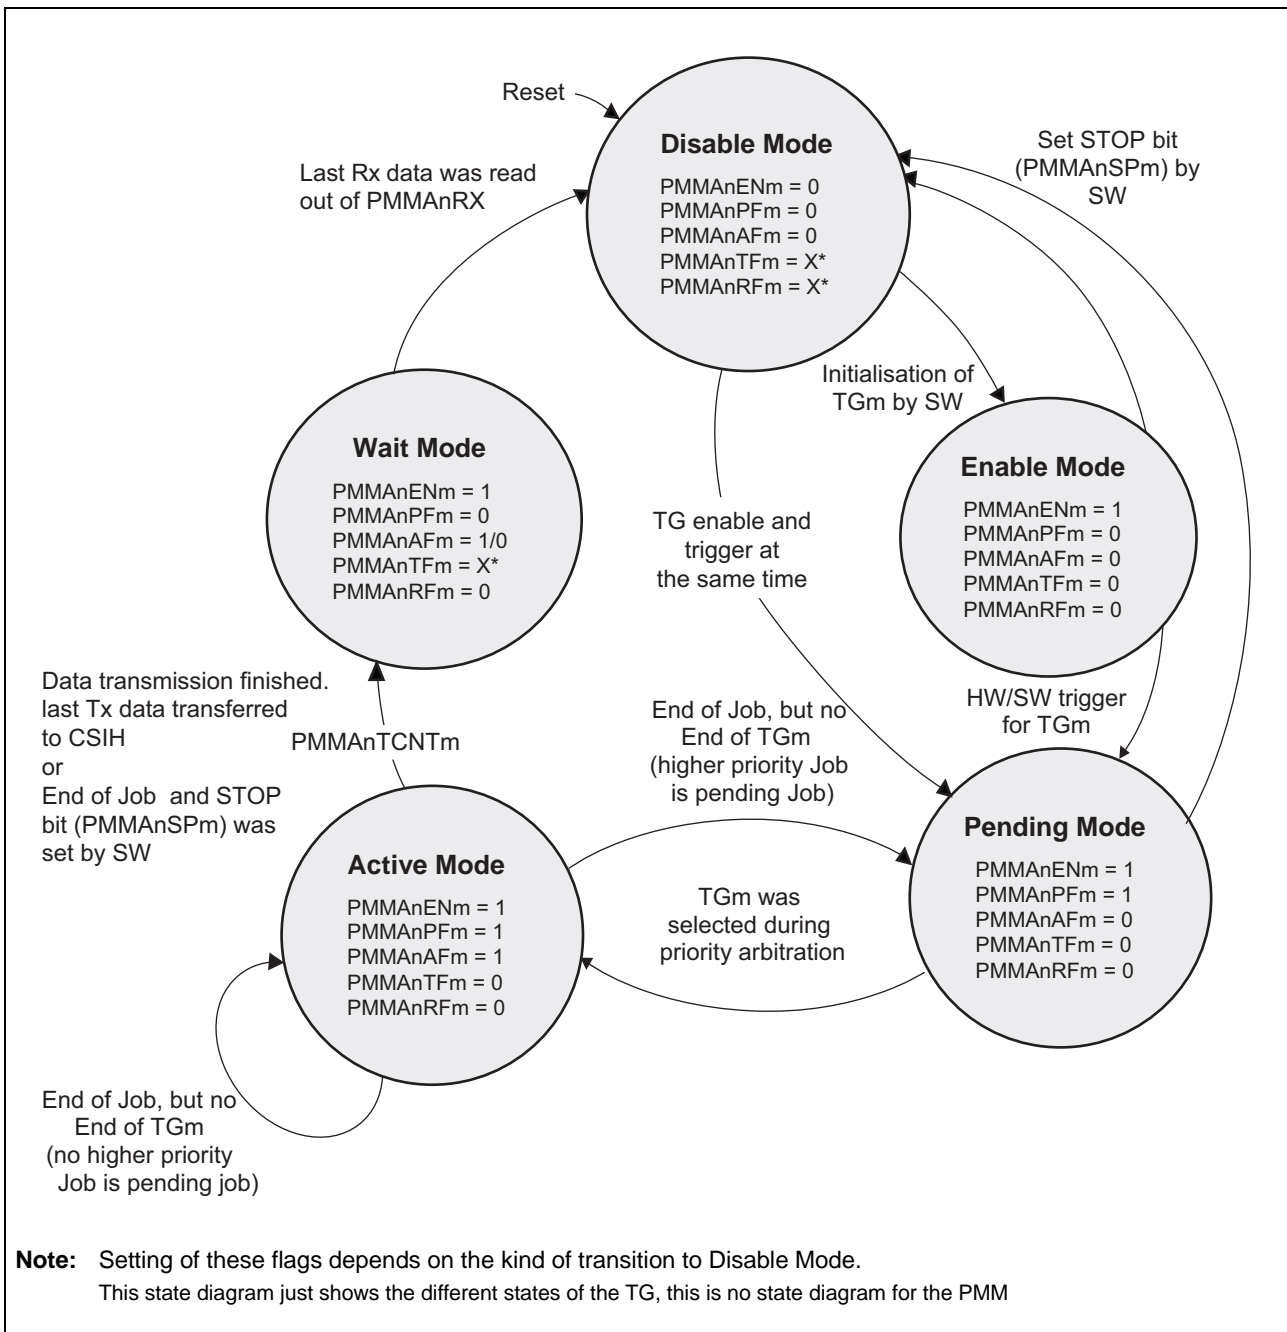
Reset

Disable Mode

PMMAnENm = 0
PMMAnPFm = 0
PMMAnAFm = 0
PMMAnTFm = X*
PMMAnRFm = X*

Last Rx data was read out of PMMAnRX

Set STOP bit (PMMAnSPm) by SW

Initialisation of TGm by SW

Wait Mode

PMMAnENm = 1
PMMAnPFm = 0
PMMAnAFm = 1/0
PMMAnTFm = X*
PMMAnRFm = 0

TG enable and trigger at the same time

Enable Mode

PMMAnENm = 1
PMMAnPFm = 0
PMMAnAFm = 0
PMMAnTFm = 0
PMMAnRFm = 0

Data transmission finished. last Tx data transferred to CSIH
or
End of Job and STOP bit (PMMAnSPm) was set by SW

PMMAnTCNTm

End of Job, but no End of TGm (higher priority Job is pending Job)

HW/SW trigger for TGm

Pending Mode

PMMAnENm = 1
PMMAnPFm = 1
PMMAnAFm = 0
PMMAnTFm = 0
PMMAnRFm = 0

Active Mode

PMMAnENm = 1
PMMAnPFm = 1
PMMAnAFm = 1
PMMAnTFm = 0
PMMAnRFm = 0

TGm was selected during priority arbitration

End of Job, but no End of TGm (no higher priority Job is pending job)

**Note:** Setting of these flags depends on the kind of transition to Disable Mode.
This state diagram just shows the different states of the TG, this is no state diagram for the PMM